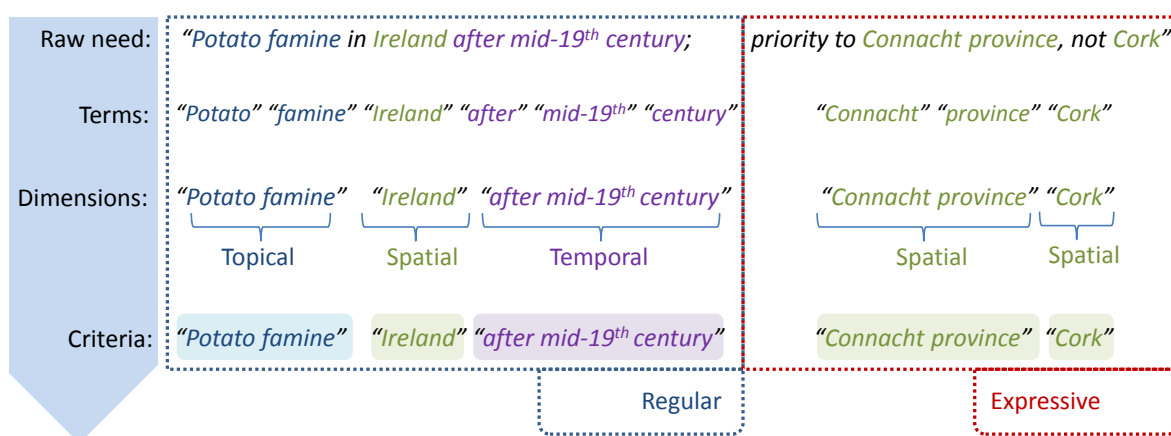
Raw need: "Potato famine in Ireland after mid-$19^{th}$ century; priority to Connacht province, not Cork"

Terms: "Potato" "famine" "Ireland" "after" "mid-$19^{th}$" "century" "Connacht" "province" "Cork"

Dimensions: "Potato famine" "Ireland" "after mid-$19^{th}$ century" "Connacht province" "Cork"

Topical Spatial Temporal Spatial Spatial

Criteria: "Potato famine" "Ireland" "after mid-$19^{th}$ century" "Connacht province" "Cork"

Regular

Expressive